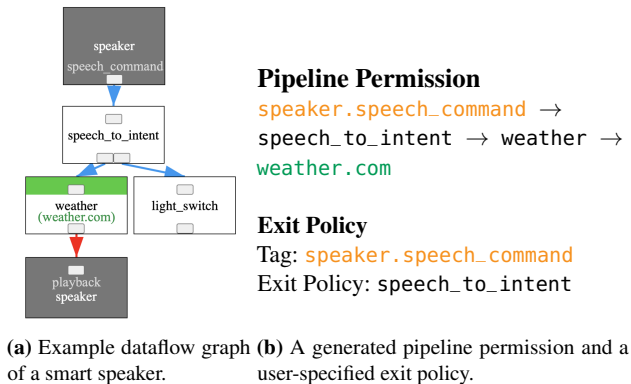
speaker
speech_command

speech_to_intent

weather
(weather.com)

light_switch

playback
speaker

**Pipeline Permission**
speaker.speech_command $\rightarrow$ speech_to_intent $\rightarrow$ weather $\rightarrow$ weather.com

**Exit Policy**
Tag: speaker.speech_command
Exit Policy: speech_to_intent

**(a)** Example dataflow graph of a smart speaker.

**(b)** A generated pipeline permission and a user-specified exit policy.